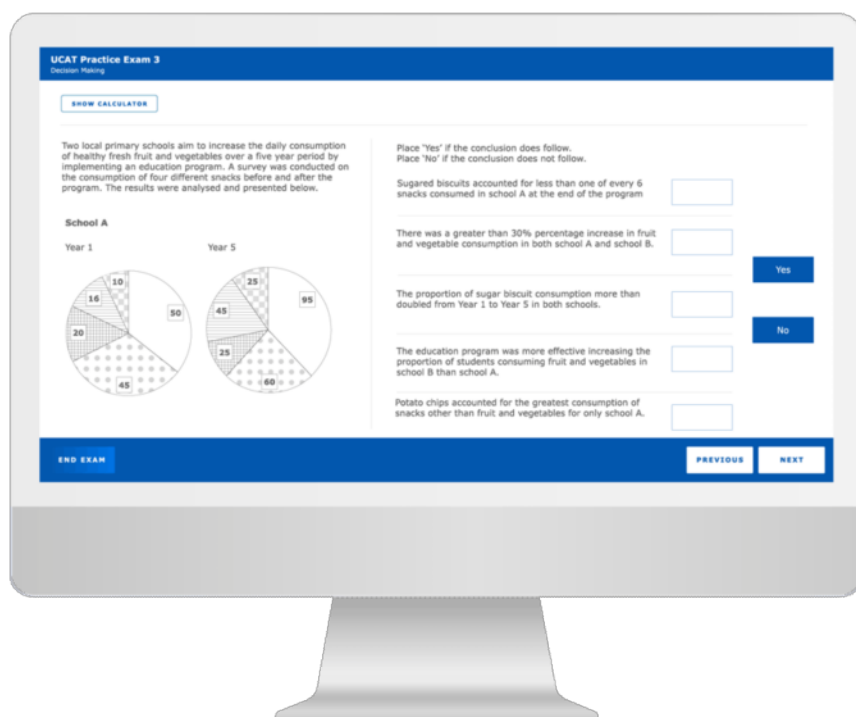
UCAT Practice Exam 3
Decision Making

SHOW CALCULATOR

Two local primary schools aim to increase the daily consumption of healthy fresh fruit and vegetables over a five year period by implementing an education program. A survey was conducted on the consumption of four different snacks before and after the program. The results were analysed and presented below.

School A

Year 1

10
16
50
20
45

Year 5

25
95
45
25
60

Place 'Yes' if the conclusion does follow.
Place 'No' if the conclusion does not follow.

Sugared biscuits accounted for less than one of every 6 snacks consumed in school A at the end of the program

There was a greater than 30% percentage increase in fruit and vegetable consumption in both school A and school B.

The proportion of sugar biscuit consumption more than doubled from Year 1 to Year 5 in both schools.

The education program was more effective increasing the proportion of students consuming fruit and vegetables in school B than school A.

Potato chips accounted for the greatest consumption of snacks other than fruit and vegetables for only school A.

Yes

No

END EXAM

PREVIOUS

NEXT